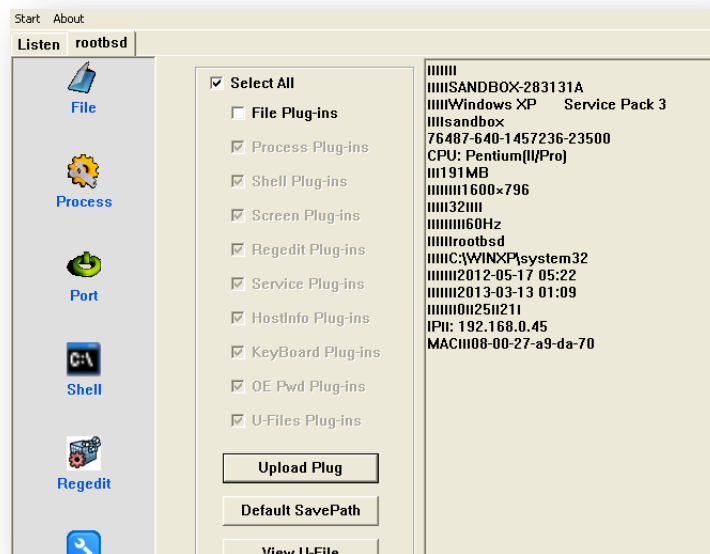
Start About

Listen rootbsd

File

Process

Port

Shell

Regedit

☑ Select All
☐ File Plug-ins
☑ Process Plug-ins
☑ Shell Plug-ins
☑ Screen Plug-ins
☑ Regedit Plug-ins
☑ Service Plug-ins
☑ HostInfo Plug-ins
☑ KeyBoard Plug-ins
☑ OE Pwd Plug-ins
☑ U-Files Plug-ins

Upload Plug

Default SavePath

View U-File

IIIIII
IIIIISANDBOX-283131A
IIIIIWindows XP Service Pack 3
IIIIsandbox
76487-640-1457236-23500
CPU: Pentium(II/Pro)
III191MB
IIIIIIII1600×796
IIIII32IIII
IIIIIIII60Hz
IIIIIIrootbsd
IIIIIC:\WINXP\system32
IIIIIII2012-05-17 05:22
IIIIIII2013-03-13 01:09
IIIIIII0II25II21I
IPII: 192.168.0.45
MACIII08-00-27-a9-da-70